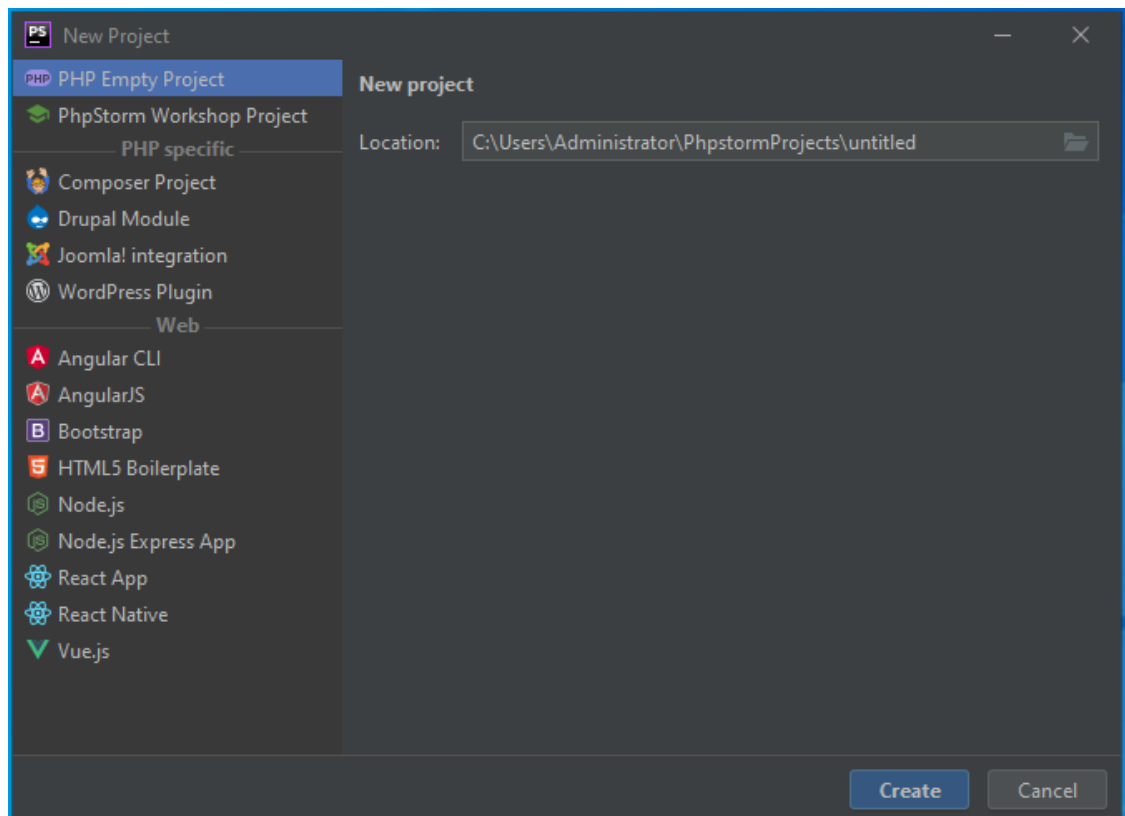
PS New Project

PHP PHP Empty Project
PhpStorm Workshop Project
PHP specific
Composer Project
Drupal Module
Joomla! integration
WordPress Plugin
Web
Angular CLI
AngularJS
B Bootstrap
5 HTML5 Boilerplate
Node.js
Node.js Express App
React App
React Native
Vue.js

New project

Location: C:\Users\Administrator\PhpstormProjects\untitled

Create Cancel